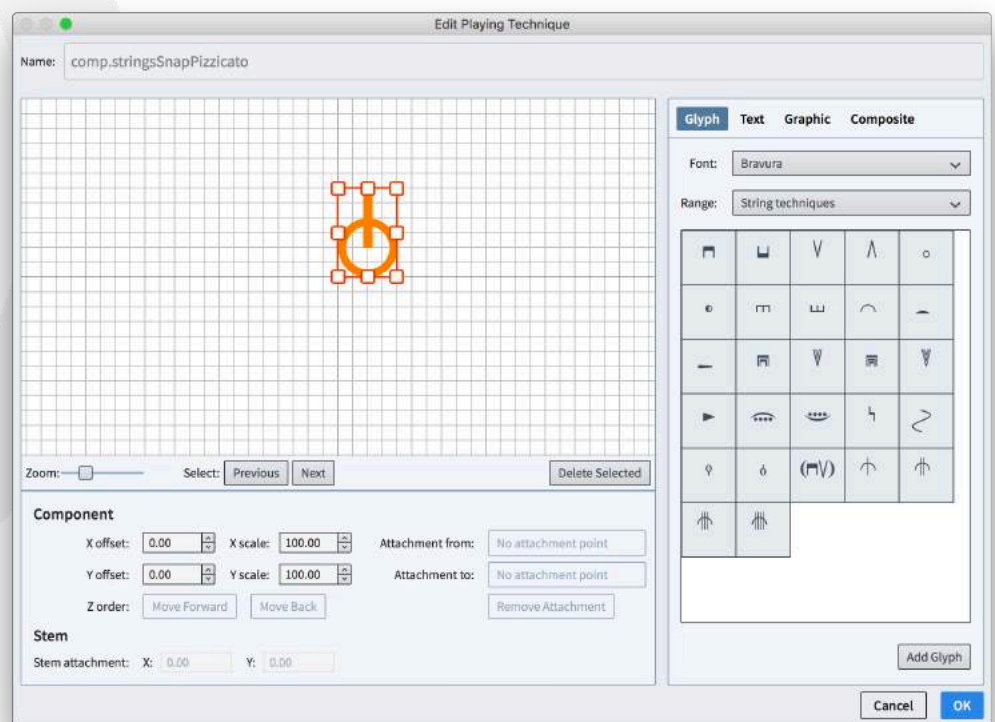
Edit Playing Technique

Name: comp.stringsSnapPizzicato

Glyph Text Graphic Composite

Font: Bravura

Range: String techniques

Zoom: Select: Previous Next Delete Selected

Component

X offset: 0.00 X scale: 100.00 Attachment from: No attachment point

Y offset: 0.00 Y scale: 100.00 Attachment to: No attachment point

Z order: Move Forward Move Back Remove Attachment

Stem

Stem attachment: X: 0.00 Y: 0.00

Add Glyph

Cancel OK